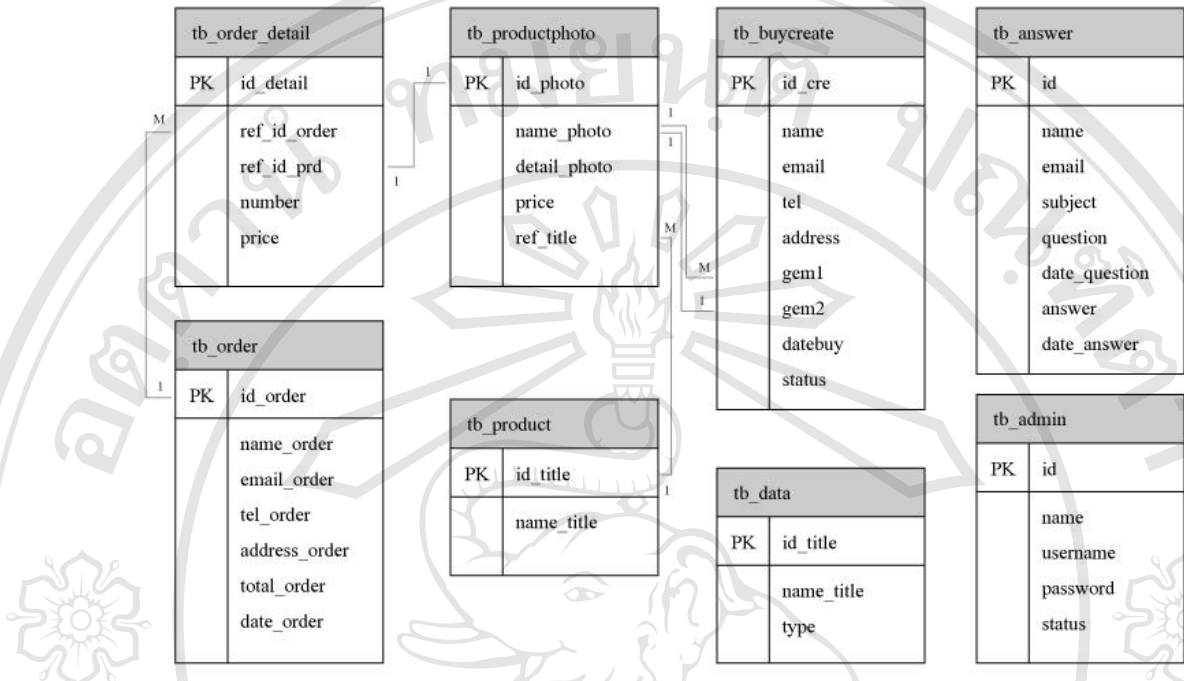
tb_order_detail

PK id_detail

ref_id_order
ref_id_prd
number
price

tb_productphoto

PK id_photo

name_photo
detail_photo
price
ref_title

tb_buycreate

PK id_cre

name
email
tel
address
gem1
gem2
datebuy
status

tb_answer

PK id

name
email
subject
question
date_question
answer
date_answer

M
1
1
1
1
M
M
1
1
1

tb_order

PK id_order

name_order
email_order
tel_order
address_order
total_order
date_order

tb_product

PK id_title

name_title

tb_data

PK id_title

name_title
type

tb_admin

PK id

name
username
password
status